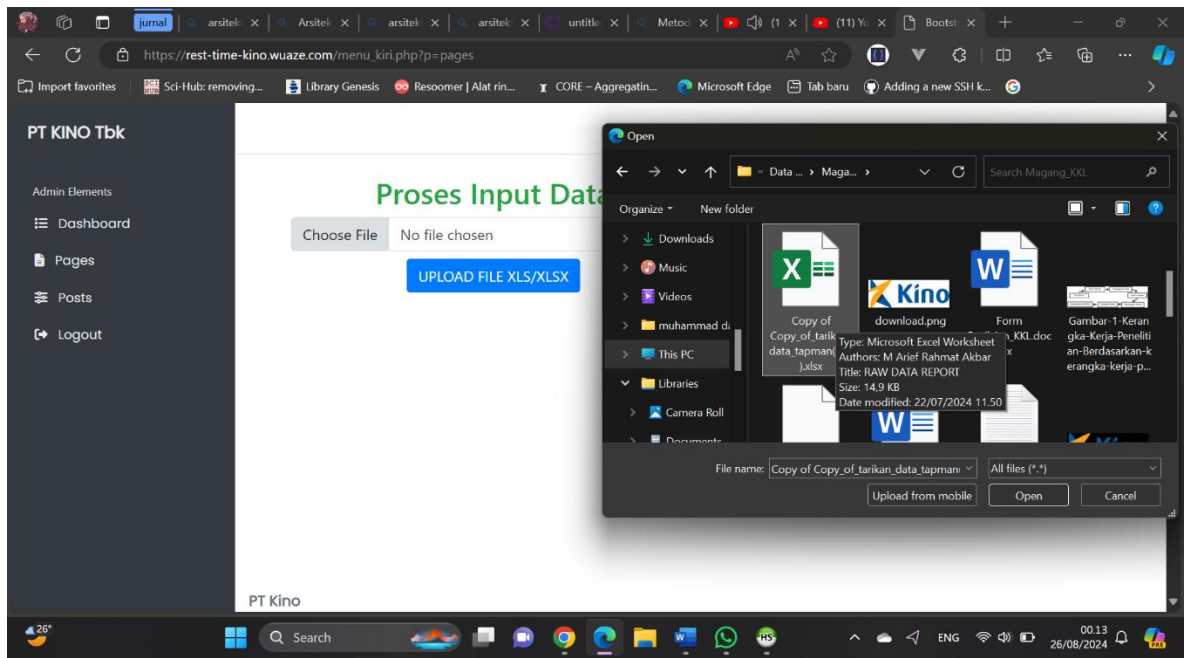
jurnal | arsitek | Arsitek | arsitek | arsitek | untitle | Metod | (1 | (11) Yo | Bootst

https://rest-time-kino.wuaze.com/menu_kiri.php?p=pages

Import favorites | Sci-Hub: removing... | Library Genesis | Resoomer | Alat rin... | CORE – Aggregatin... | Microsoft Edge | Tab baru | Adding a new SSH k...

PT KINO Tbk

Admin Elements

Dashboard

Pages

Posts

Logout

Proses Input Data

Choose File No file chosen

UPLOAD FILE XLS/XLSX

PT Kino

Open

Data ... › Maga... ›

Search Magang_KKL

Organize ▾ New folder

Downloads
Music
Videos
muhammad d
This PC
Libraries
Camera Roll
Documents

Copy of Copy_of_tarik data_tapman( ).xlsx

download.png

Form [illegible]_KKL.doc x

Gambar-1-Kerangka-Kerja-Penelitian-Berdasarkan-kerangka-kerja-p...

Type: Microsoft Excel Worksheet
Authors: M Arief Rahmat Akbar
Title: RAW DATA REPORT
Size: 14,9 KB
Date modified: 22/07/2024 11.50

File name: Copy of Copy_of_tarikan_data_tapmani

All files (*.*)

Upload from mobile | Open | Cancel

26°

Search

ENG

00.13
26/08/2024